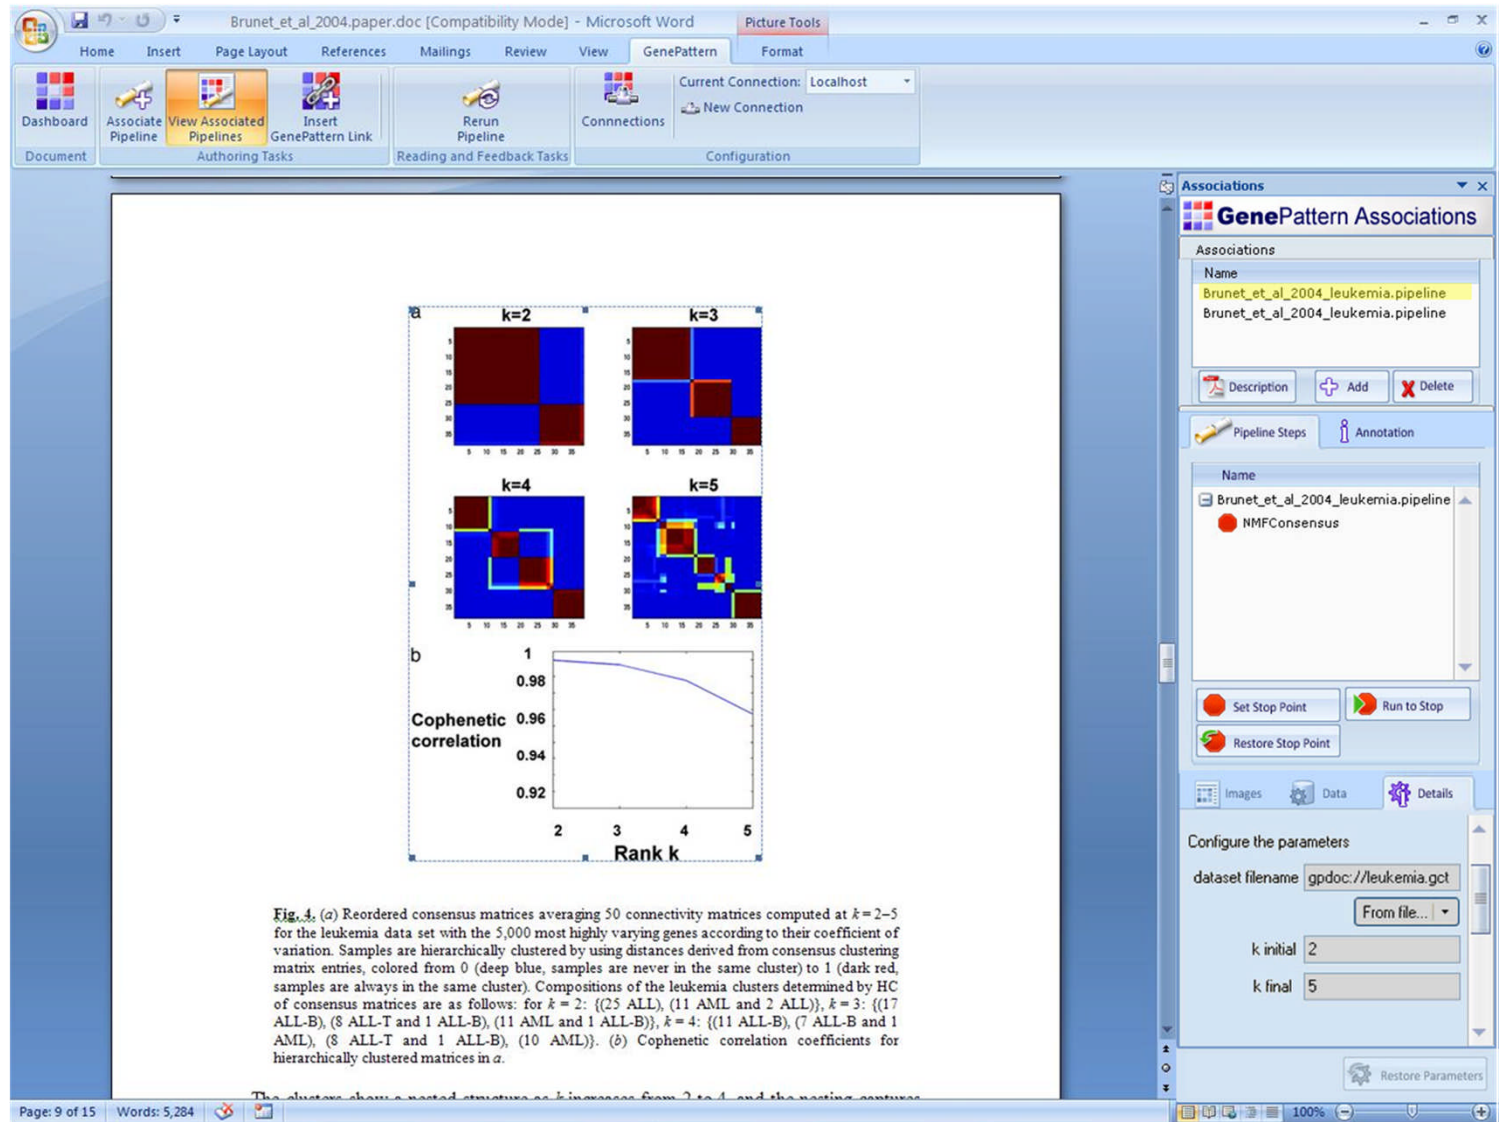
Brunet_et_al_2004.paper.doc [Compatibility Mode] - Microsoft Word

Picture Tools

Home Insert Page Layout References Mailings Review View GenePattern Format

Dashboard
Document

Associate Pipeline View Associated Pipelines Insert GenePattern Link
Authoring Tasks

Rerun Pipeline
Reading and Feedback Tasks

Connections
Current Connection: Localhost
New Connection
Configuration

a
k=2 k=3
k=4 k=5

b
Cophenetic correlation
1
0.98
0.96
0.94
0.92
2 3 4 5
Rank k

Fig. 4. (a) Reordered consensus matrices averaging 50 connectivity matrices computed at $k = 2$–5 for the leukemia data set with the 5,000 most highly varying genes according to their coefficient of variation. Samples are hierarchically clustered by using distances derived from consensus clustering matrix entries, colored from 0 (deep blue, samples are never in the same cluster) to 1 (dark red, samples are always in the same cluster). Compositions of the leukemia clusters determined by HC of consensus matrices are as follows: for $k = 2$: {(25 ALL), (11 AML and 2 ALL)}, $k = 3$: {(17 ALL-B), (8 ALL-T and 1 ALL-B), (11 AML and 1 ALL-B)}, $k = 4$: {(11 ALL-B), (7 ALL-B and 1 AML), (8 ALL-T and 1 ALL-B), (10 AML)}. (b) Cophenetic correlation coefficients for hierarchically clustered matrices in a.

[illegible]

Associations
GenePattern Associations
Associations
Name
Brunet_et_al_2004_leukemia.pipeline
Brunet_et_al_2004_leukemia.pipeline
Description Add Delete
Pipeline Steps Annotation
Name
Brunet_et_al_2004_leukemia.pipeline
NMFConsensus
Set Stop Point Run to Stop
Restore Stop Point
Images Data Details
Configure the parameters
dataset filename gpdoc://leukemia.gct
From file...
k initial 2
k final 5
Restore Parameters

Page: 9 of 15 Words: 5,284 100%